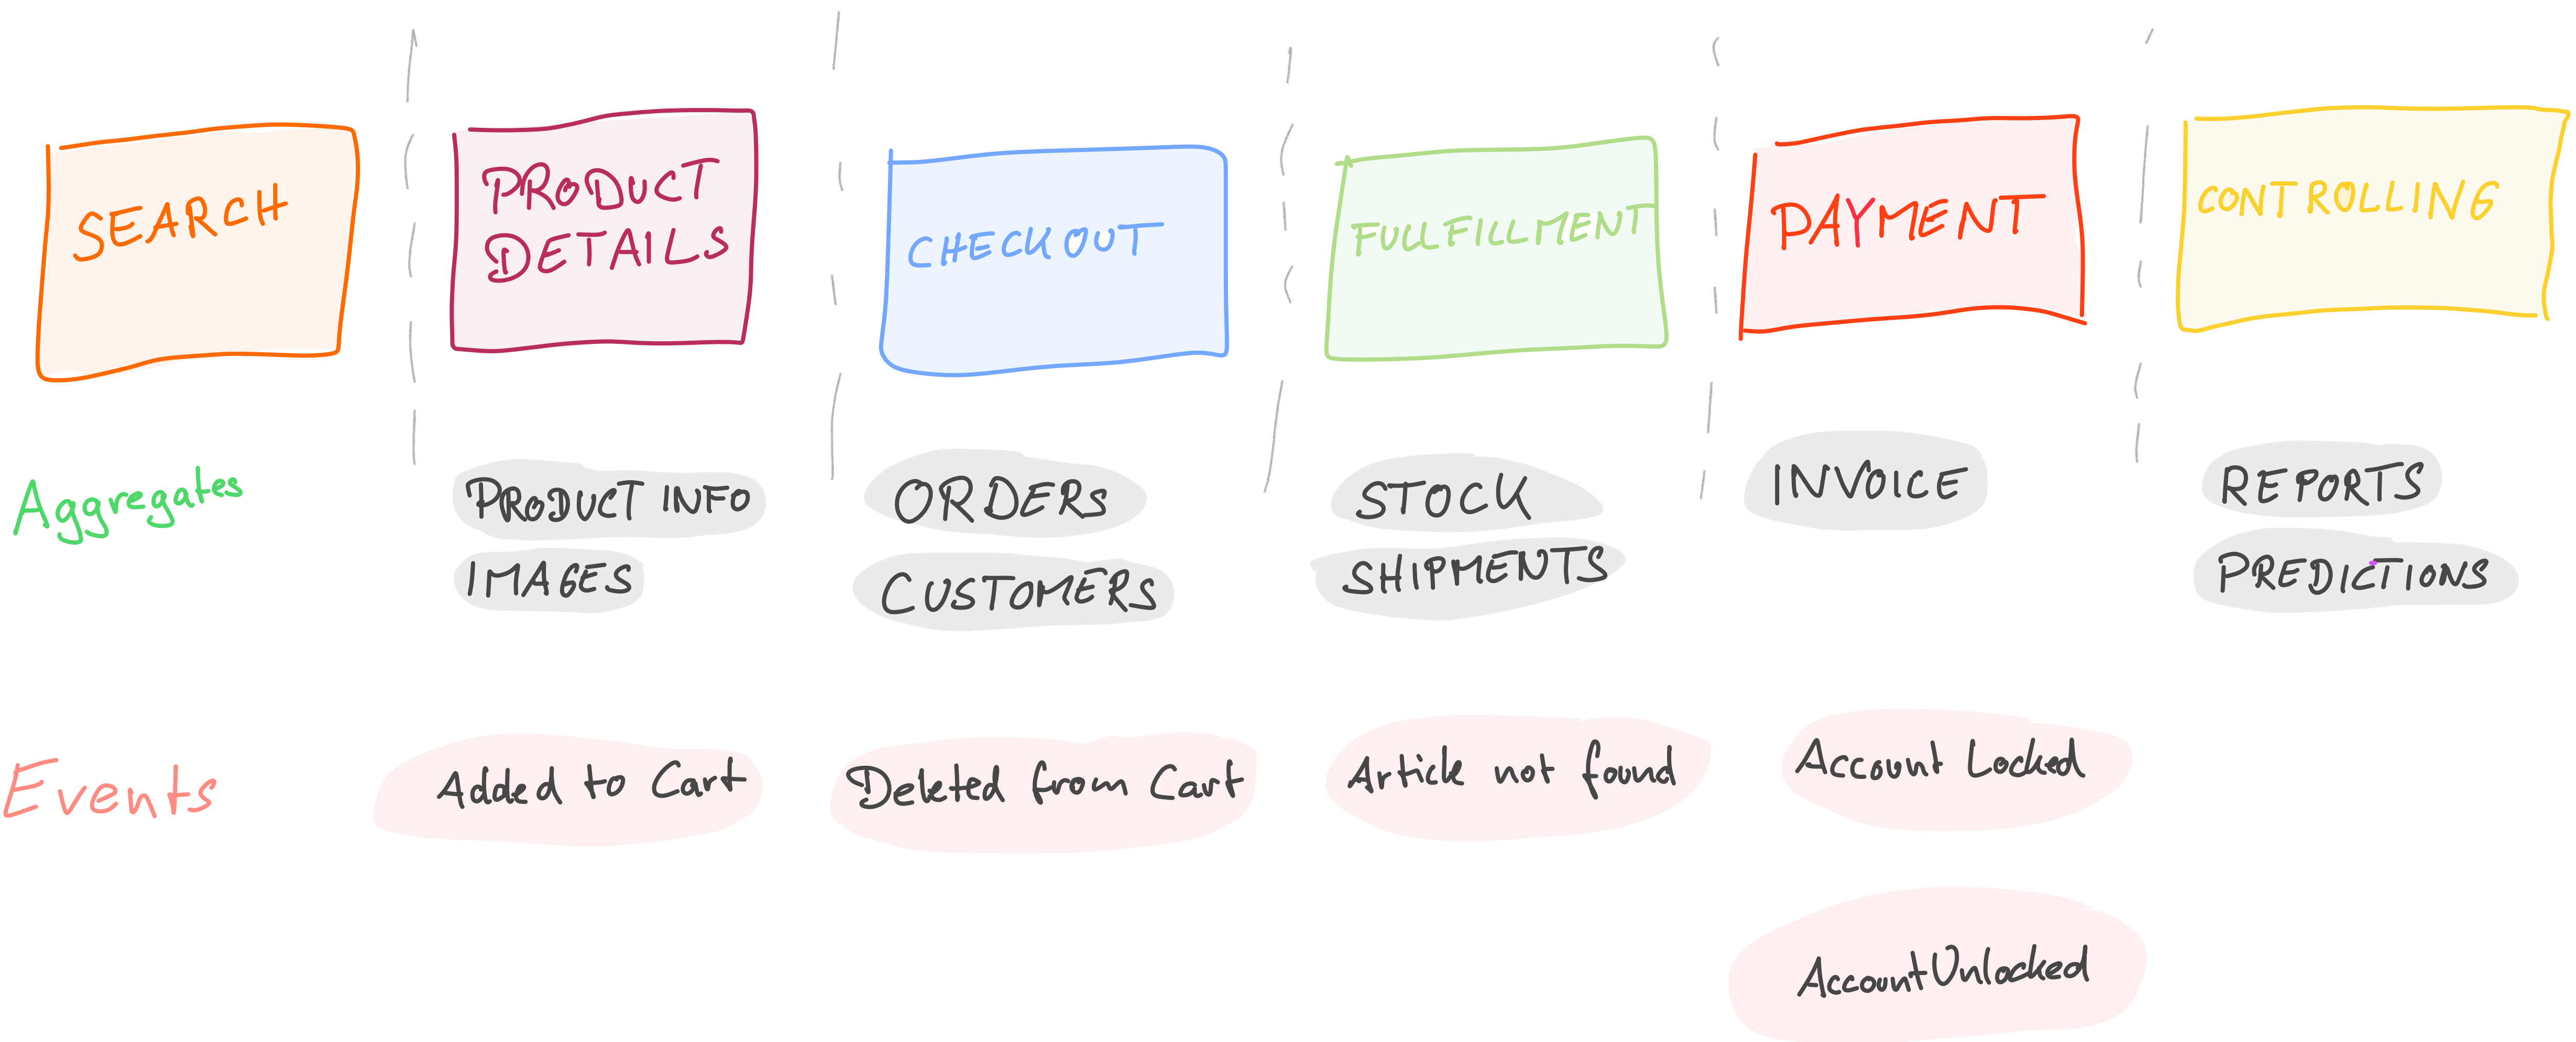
SEARCH

PRODUCT DETAILS

CHECKOUT

FULLFILLMENT

PAYMENT

CONTROLLING

Aggregates

PRODUCT INFO

IMAGES

ORDERS

CUSTOMERS

STOCK

SHIPMENTS

INVOICE

REPORTS

PREDICTIONS

Events

Added to Cart

Deleted from Cart

Article not found

Account Locked

AccountUnlocked